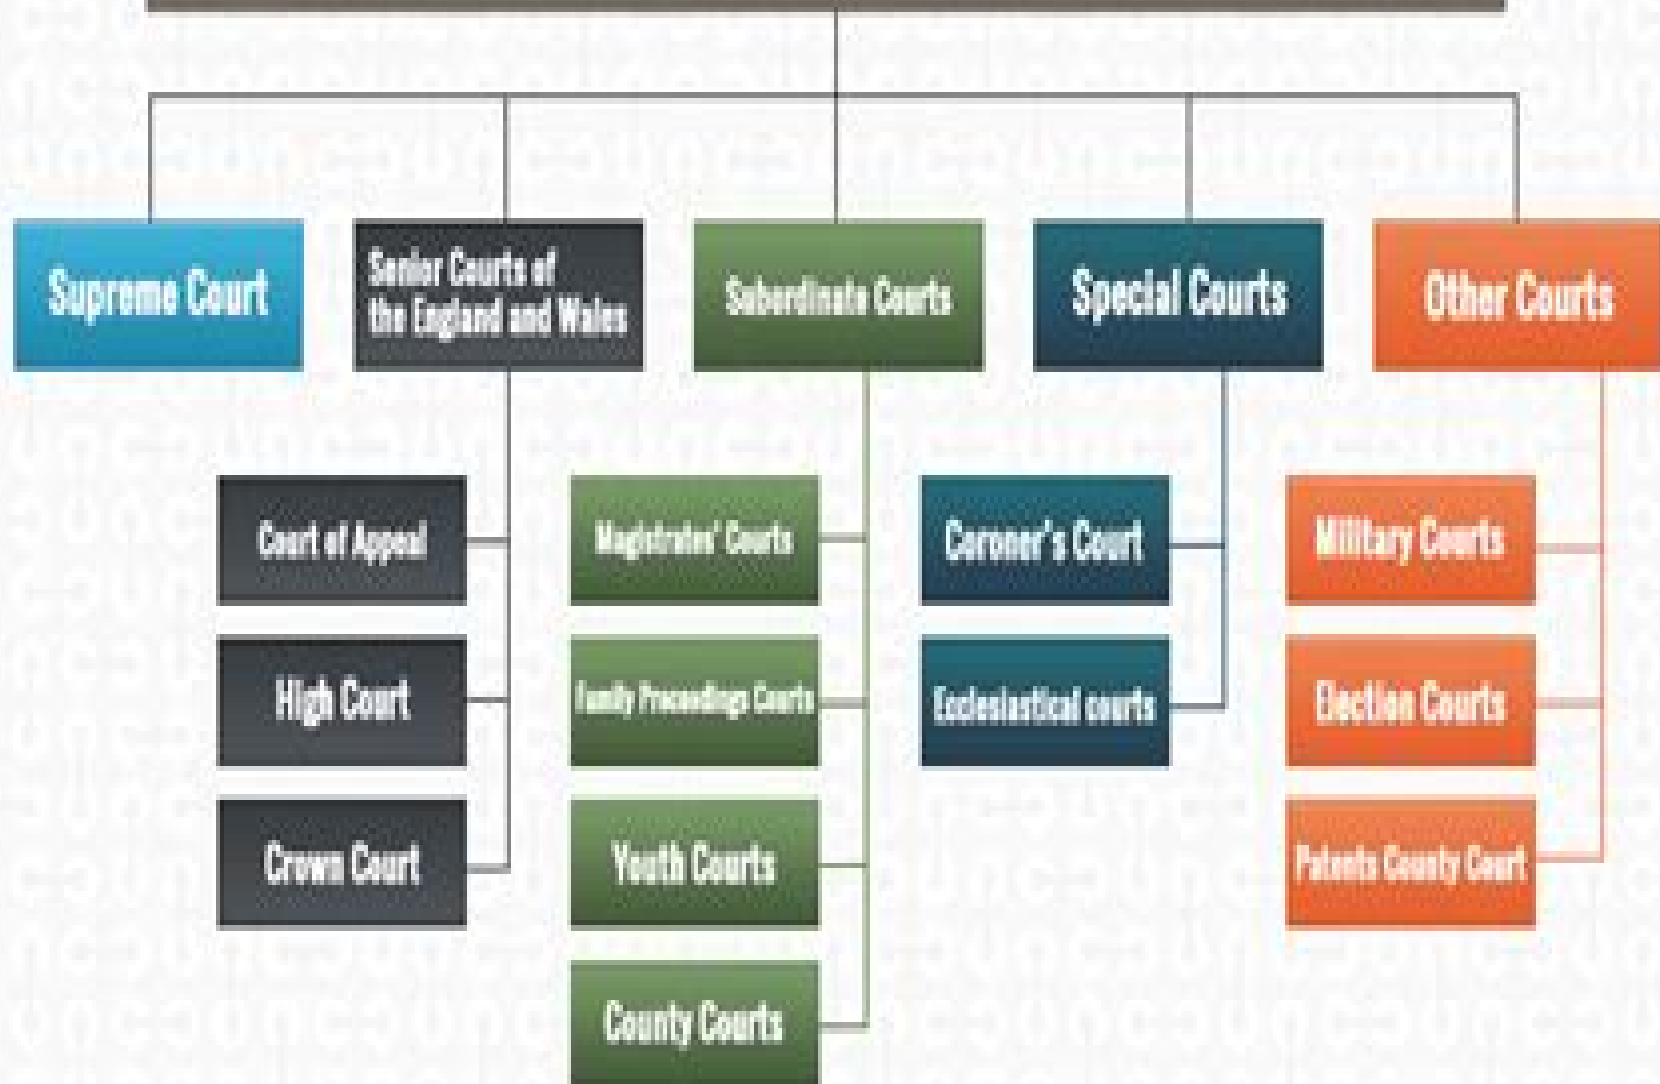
Supreme Court

Senior Courts of the England and Wales

Court of Appeal

High Court

Crown Court

Subordinate Courts

Magistrates' Courts

Family Proceedings Courts

Youth Courts

County Courts

Special Courts

Coroner's Court

Ecclesiastical courts

Other Courts

Military Courts

Election Courts

Patents County Court